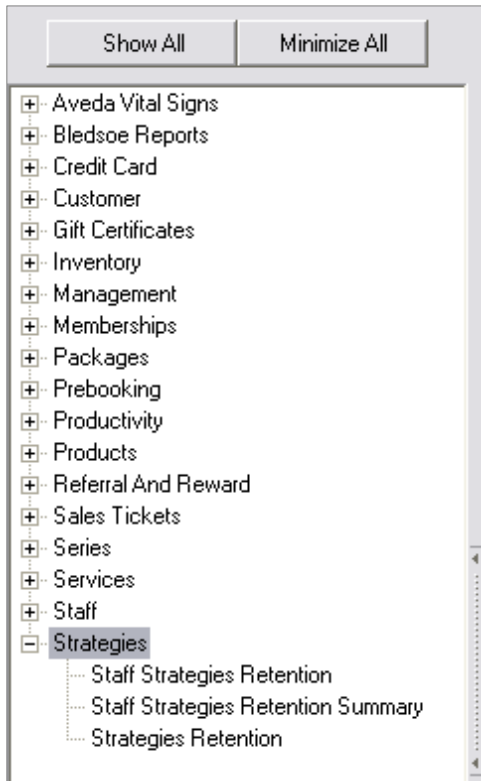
Show All
Minimize All

Aveda Vital Signs
Bledsoe Reports
Credit Card
Customer
Gift Certificates
Inventory
Management
Memberships
Packages
Prebooking
Productivity
Products
Referral And Reward
Sales Tickets
Series
Services
Staff
Strategies
Staff Strategies Retention
Staff Strategies Retention Summary
Strategies Retention